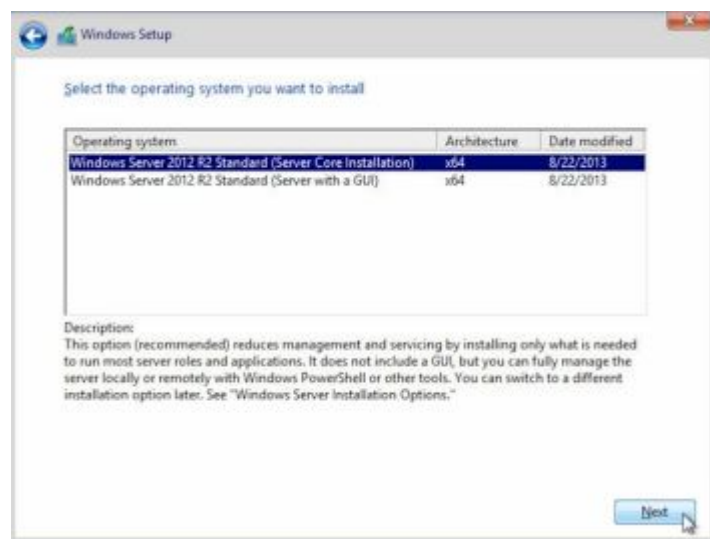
Windows Setup

Select the operating system you want to install

| Operating system | Architecture | Date modified |
|---|---|---|
| Windows Server 2012 R2 Standard (Server Core Installation) | x64 | 8/22/2013 |
| Windows Server 2012 R2 Standard (Server with a GUI) | x64 | 8/22/2013 |

Description:
This option (recommended) reduces management and servicing by installing only what is needed to run most server roles and applications. It does not include a GUI, but you can fully manage the server locally or remotely with Windows PowerShell or other tools. You can switch to a different installation option later. See "Windows Server Installation Options."

Next